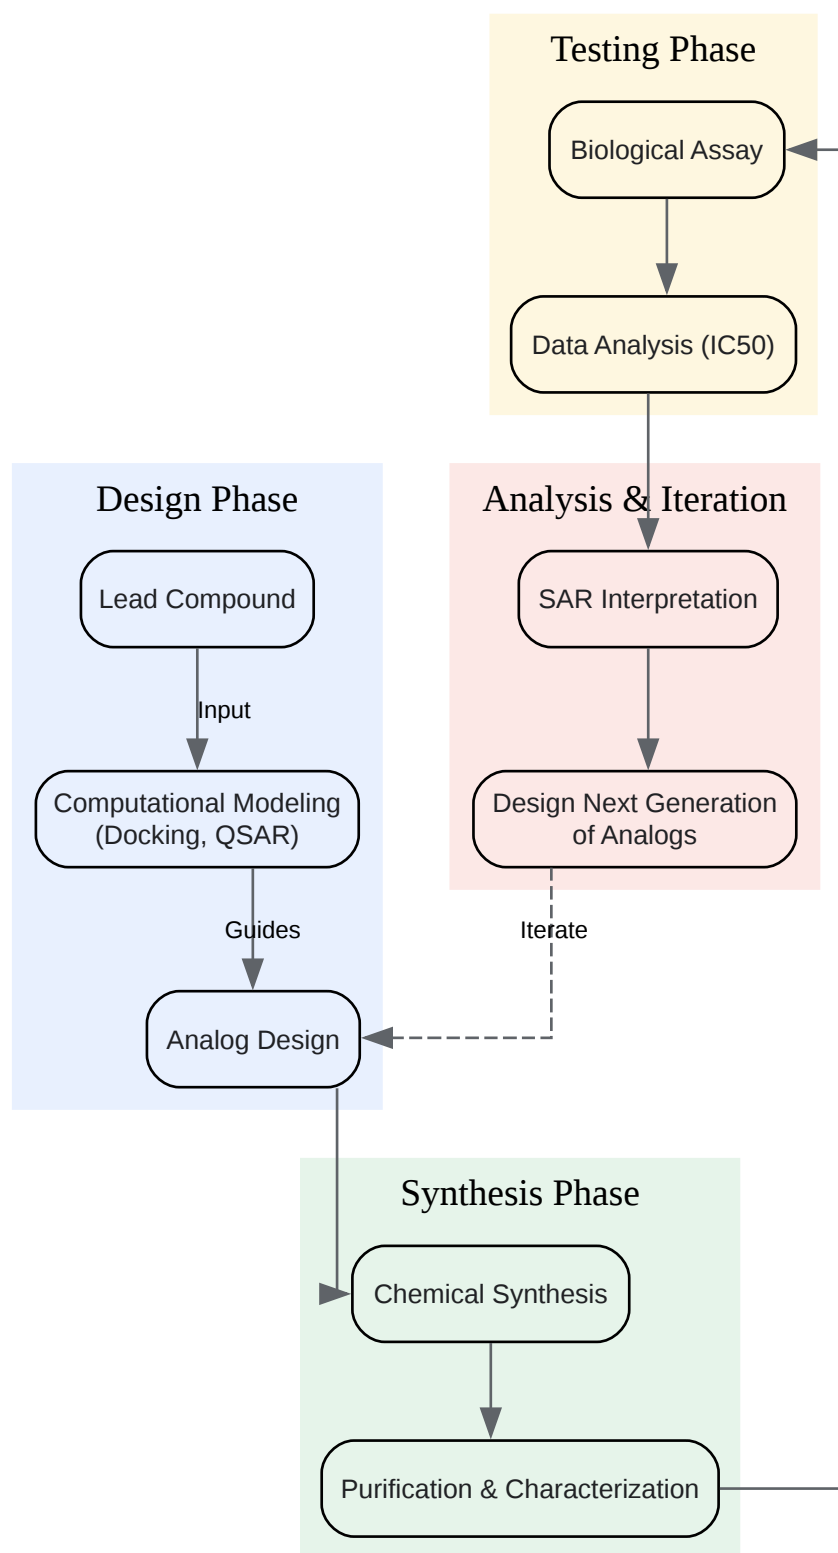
Testing Phase

Biological Assay

Data Analysis (IC50)

Design Phase

Lead Compound

Input

Computational Modeling (Docking, QSAR)

Guides

Analog Design

Analysis & Iteration

SAR Interpretation

Design Next Generation of Analogs

Iterate

Synthesis Phase

Chemical Synthesis

Purification & Characterization